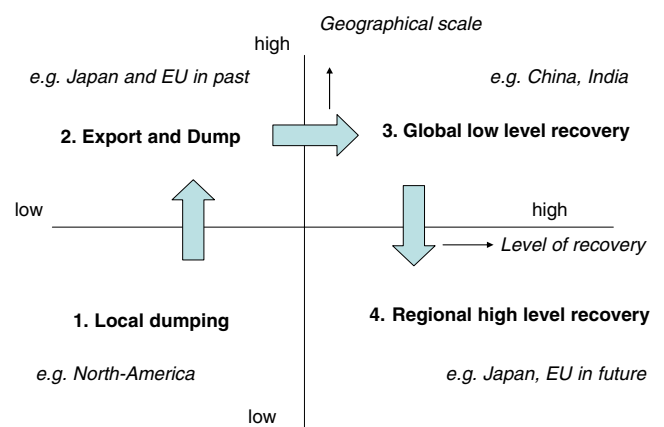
Geographical scale

high

e.g. Japan and EU in past

e.g. China, India

2. Export and Dump

3. Global low level recovery

low

high

Level of recovery

1. Local dumping

4. Regional high level recovery

e.g. North-America

e.g. Japan, EU in future

low